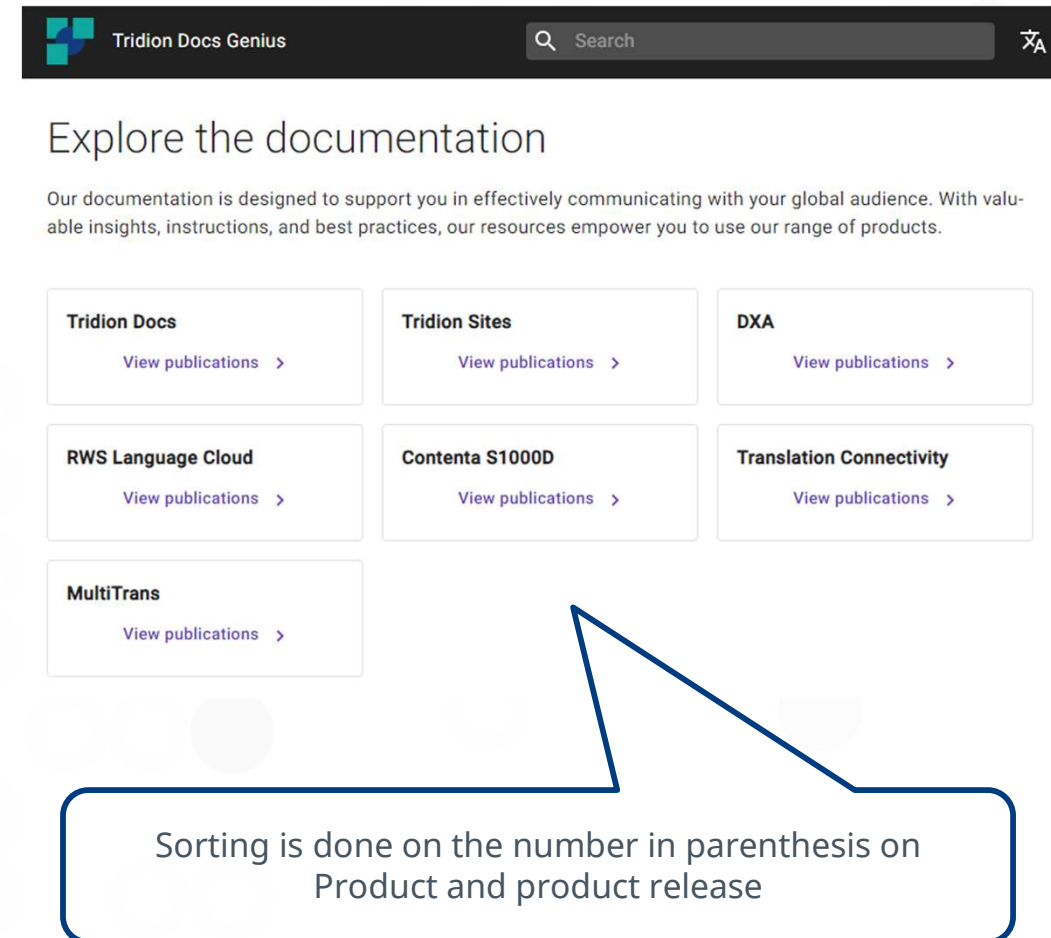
Tridion Docs Genius

Search

Explore the documentation

Our documentation is designed to support you in effectively communicating with your global audience. With valuable insights, instructions, and best practices, our resources empower you to use our range of products.

Tridion Docs
View publications >

Tridion Sites
View publications >

DXA
View publications >

RWS Language Cloud
View publications >

Contenta S1000D
View publications >

Translation Connectivity
View publications >

MultiTrans
View publications >

Sorting is done on the number in parenthesis on Product and product release